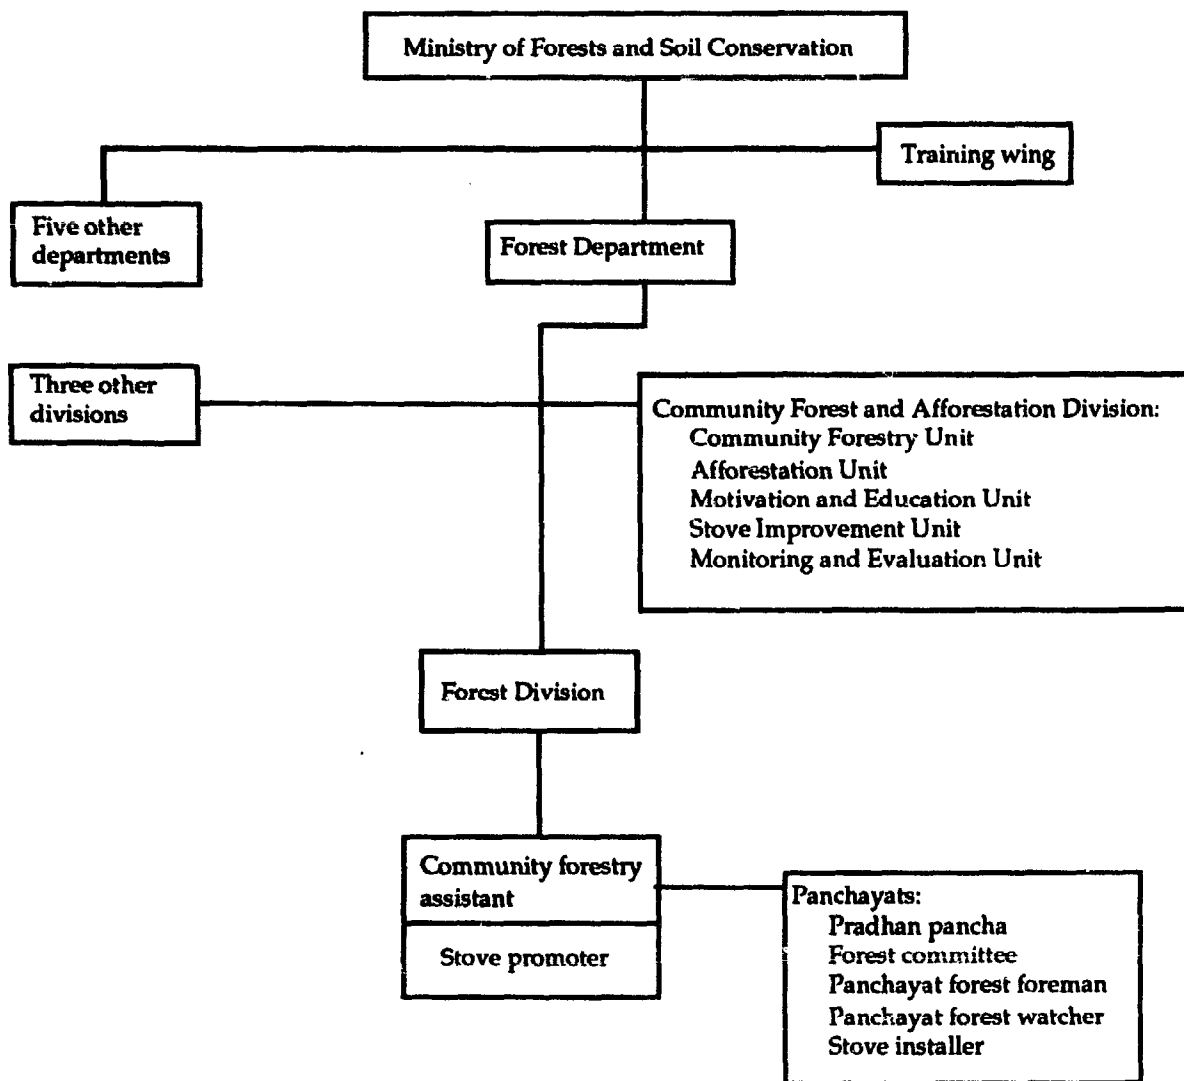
Ministry of Forests and Soil Conservation

Training wing

Five other departments

Forest Department

Three other divisions

Community Forest and Afforestation Division:
Community Forestry Unit
Afforestation Unit
Motivation and Education Unit
Stove Improvement Unit
Monitoring and Evaluation Unit

Forest Division

Community forestry assistant

Stove promoter

Panchayats:
Pradhan pancha
Forest committee
Panchayat forest foreman
Panchayat forest watcher
Stove installer